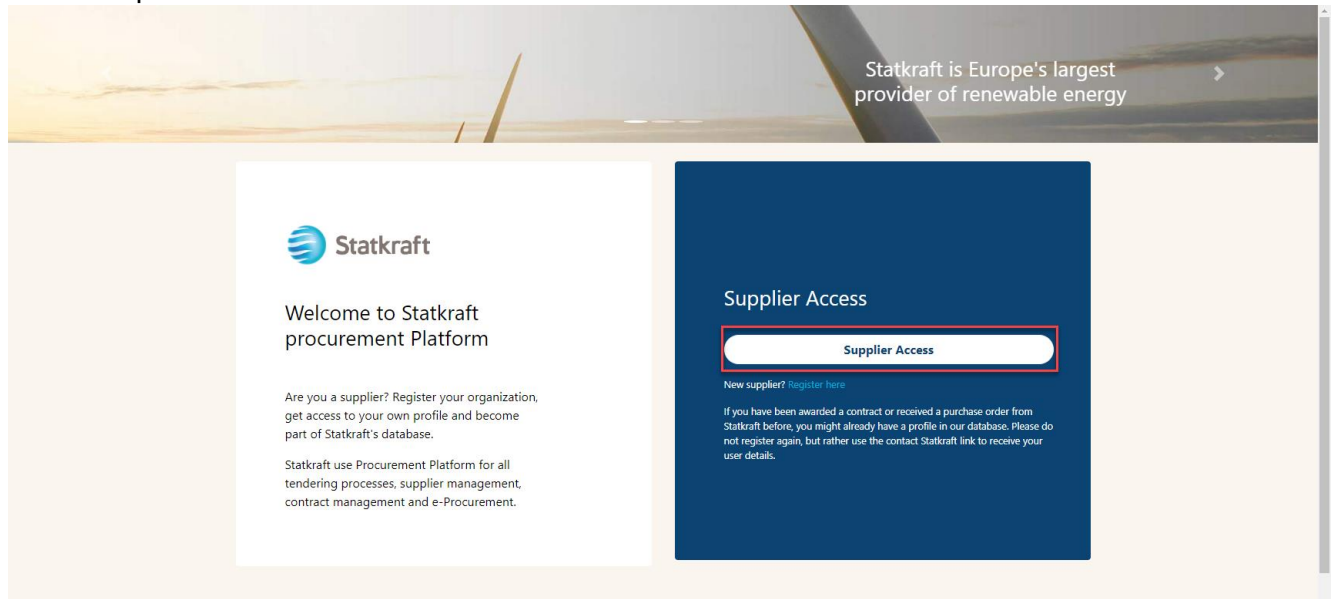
Statkraft is Europe's largest provider of renewable energy

Statkraft

Welcome to Statkraft procurement Platform

Are you a supplier? Register your organization, get access to your own profile and become part of Statkraft's database.

Statkraft use Procurement Platform for all tendering processes, supplier management, contract management and e-Procurement.

Supplier Access

Supplier Access

New supplier? Register here

If you have been awarded a contract or received a purchase order from Statkraft before, you might already have a profile in our database. Please do not register again, but rather use the contact Statkraft link to receive your user details.